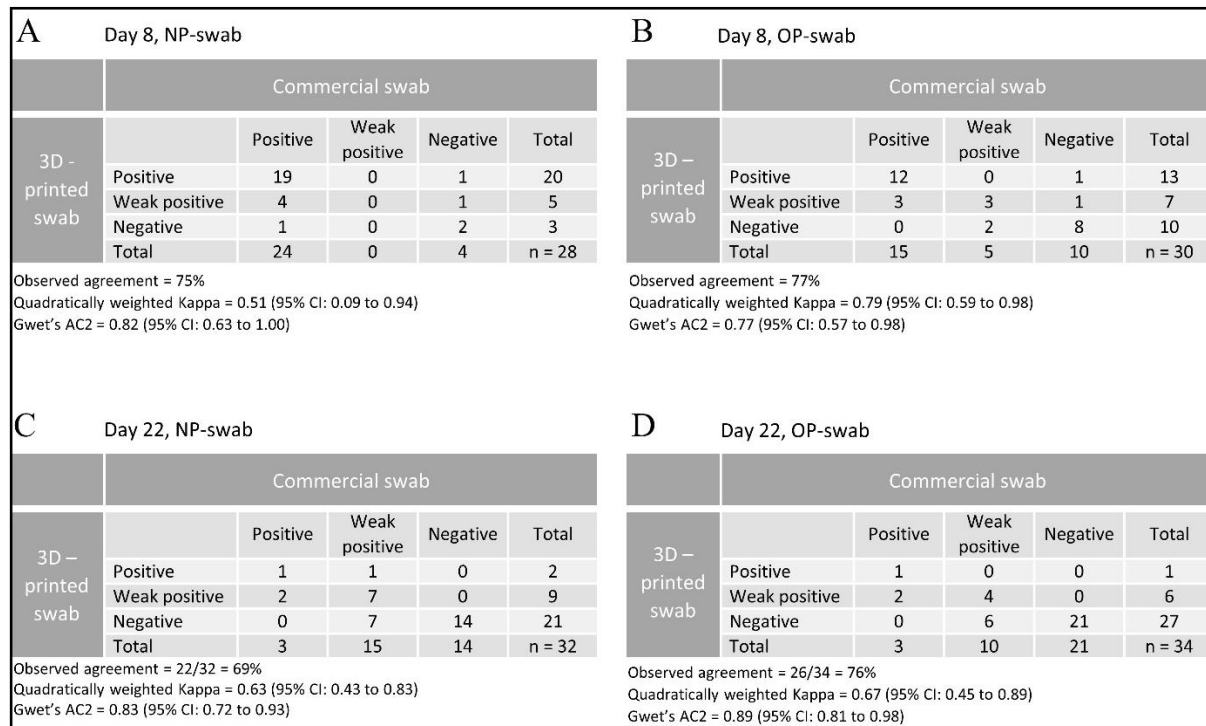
A

Day 8, NP-swab

| | | Commercial swab | | | |
|---|---|---|---|---|---|
| 3D - printed swab | | Positive | Weak positive | Negative | Total |
| | Positive | 19 | 0 | 1 | 20 |
| | Weak positive | 4 | 0 | 1 | 5 |
| | Negative | 1 | 0 | 2 | 3 |
| | Total | 24 | 0 | 4 | n = 28 |

Observed agreement = 75%
Quadratically weighted Kappa = 0.51 (95% CI: 0.09 to 0.94)
Gwet's AC2 = 0.82 (95% CI: 0.63 to 1.00)

B

Day 8, OP-swab

| | | Commercial swab | | | |
|---|---|---|---|---|---|
| 3D – printed swab | | Positive | Weak positive | Negative | Total |
| | Positive | 12 | 0 | 1 | 13 |
| | Weak positive | 3 | 3 | 1 | 7 |
| | Negative | 0 | 2 | 8 | 10 |
| | Total | 15 | 5 | 10 | n = 30 |

Observed agreement = 77%
Quadratically weighted Kappa = 0.79 (95% CI: 0.59 to 0.98)
Gwet's AC2 = 0.77 (95% CI: 0.57 to 0.98)

C

Day 22, NP-swab

| | | Commercial swab | | | |
|---|---|---|---|---|---|
| 3D – printed swab | | Positive | Weak positive | Negative | Total |
| | Positive | 1 | 1 | 0 | 2 |
| | Weak positive | 2 | 7 | 0 | 9 |
| | Negative | 0 | 7 | 14 | 21 |
| | Total | 3 | 15 | 14 | n = 32 |

Observed agreement = 22/32 = 69%
Quadratically weighted Kappa = 0.63 (95% CI: 0.43 to 0.83)
Gwet's AC2 = 0.83 (95% CI: 0.72 to 0.93)

D

Day 22, OP-swab

| | | Commercial swab | | | |
|---|---|---|---|---|---|
| 3D – printed swab | | Positive | Weak positive | Negative | Total |
| | Positive | 1 | 0 | 0 | 1 |
| | Weak positive | 2 | 4 | 0 | 6 |
| | Negative | 0 | 6 | 21 | 27 |
| | Total | 3 | 10 | 21 | n = 34 |

Observed agreement = 26/34 = 76%
Quadratically weighted Kappa = 0.67 (95% CI: 0.45 to 0.89)
Gwet's AC2 = 0.89 (95% CI: 0.81 to 0.98)